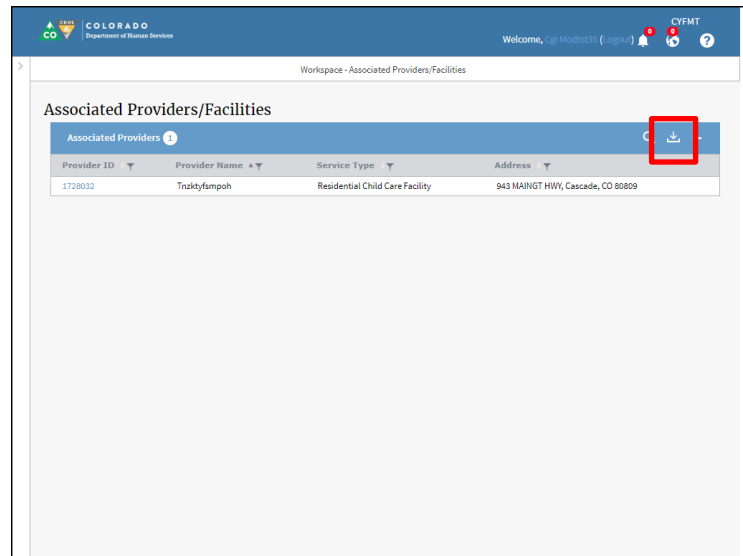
CO CDHS COLORADO Department of Human Services

CYFMT

Welcome, Cgi Modtst35 (Logout) 0 0 ?

Workspace - Associated Providers/Facilities

Associated Providers/Facilities

Associated Providers 1

| Provider ID | Provider Name | Service Type | Address |
|---|---|---|---|
| 1728032 | Tnzktyfsmpoh | Residential Child Care Facility | 943 MAINGT HWY, Cascade, CO 80809 |